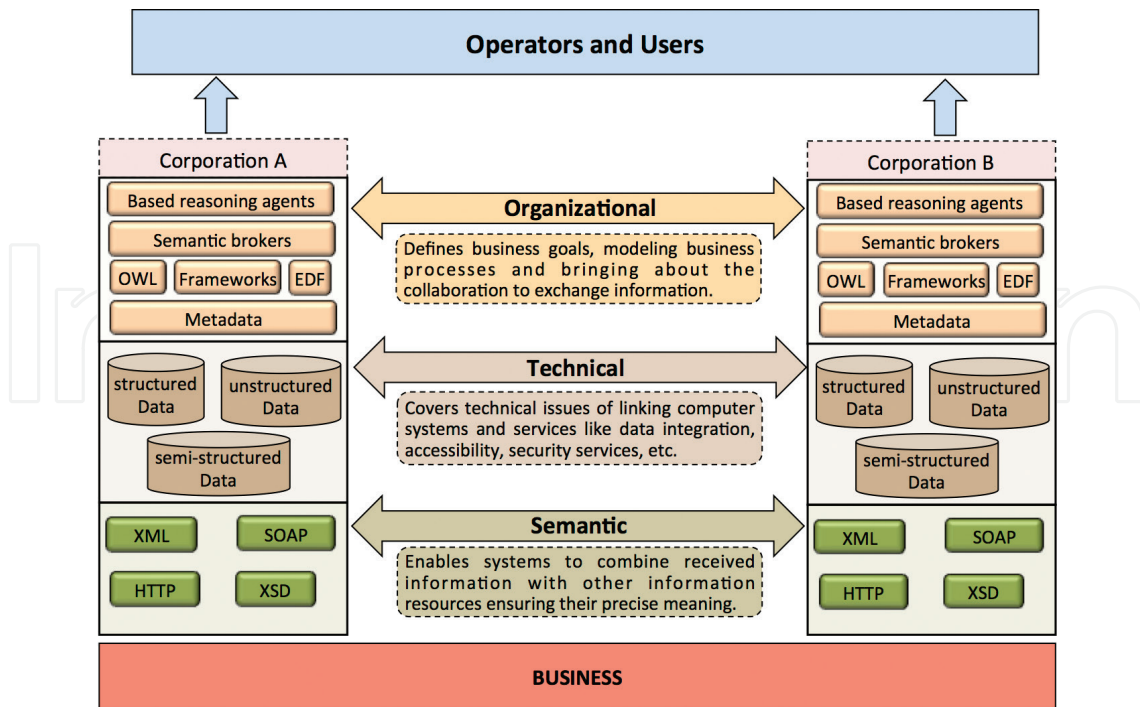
Operators and Users

Corporation A

Based reasoning agents

Semantic brokers

OWL

Frameworks

EDF

Metadata

structured Data

unstructured Data

semi-structured Data

XML

SOAP

HTTP

XSD

Organizational

Defines business goals, modeling business processes and bringing about the collaboration to exchange information.

Technical

Covers technical issues of linking computer systems and services like data integration, accessibility, security services, etc.

Semantic

Enables systems to combine received information with other information resources ensuring their precise meaning.

Corporation B

Based reasoning agents

Semantic brokers

OWL

Frameworks

EDF

Metadata

structured Data

unstructured Data

semi-structured Data

XML

SOAP

HTTP

XSD

BUSINESS